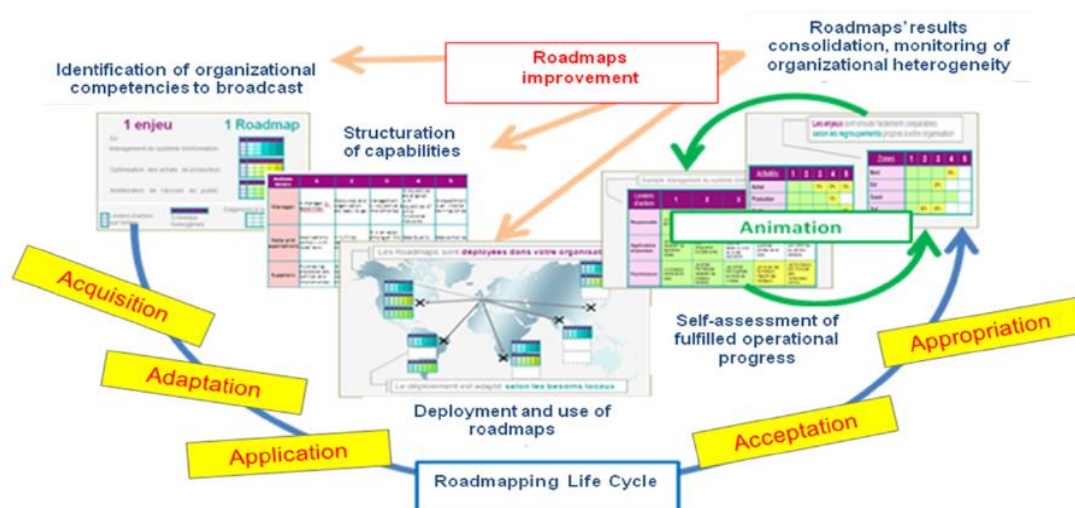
Roadmaps improvement

Identification of organizational competencies to broadcast

Roadmaps' results consolidation, monitoring of organizational heterogeneity

1 enjeu

1 Roadmap

Structuration of capabilities

Animation

Acquisition

Adaptation

Application

Les Roadmaps sont deployées dans votre organisation

Le deploiement est adapté selon les besoins locaux

Deployment and use of roadmaps

Self-assessment of fulfilled operational progress

Appropriation

Acceptation

Roadmapping Life Cycle